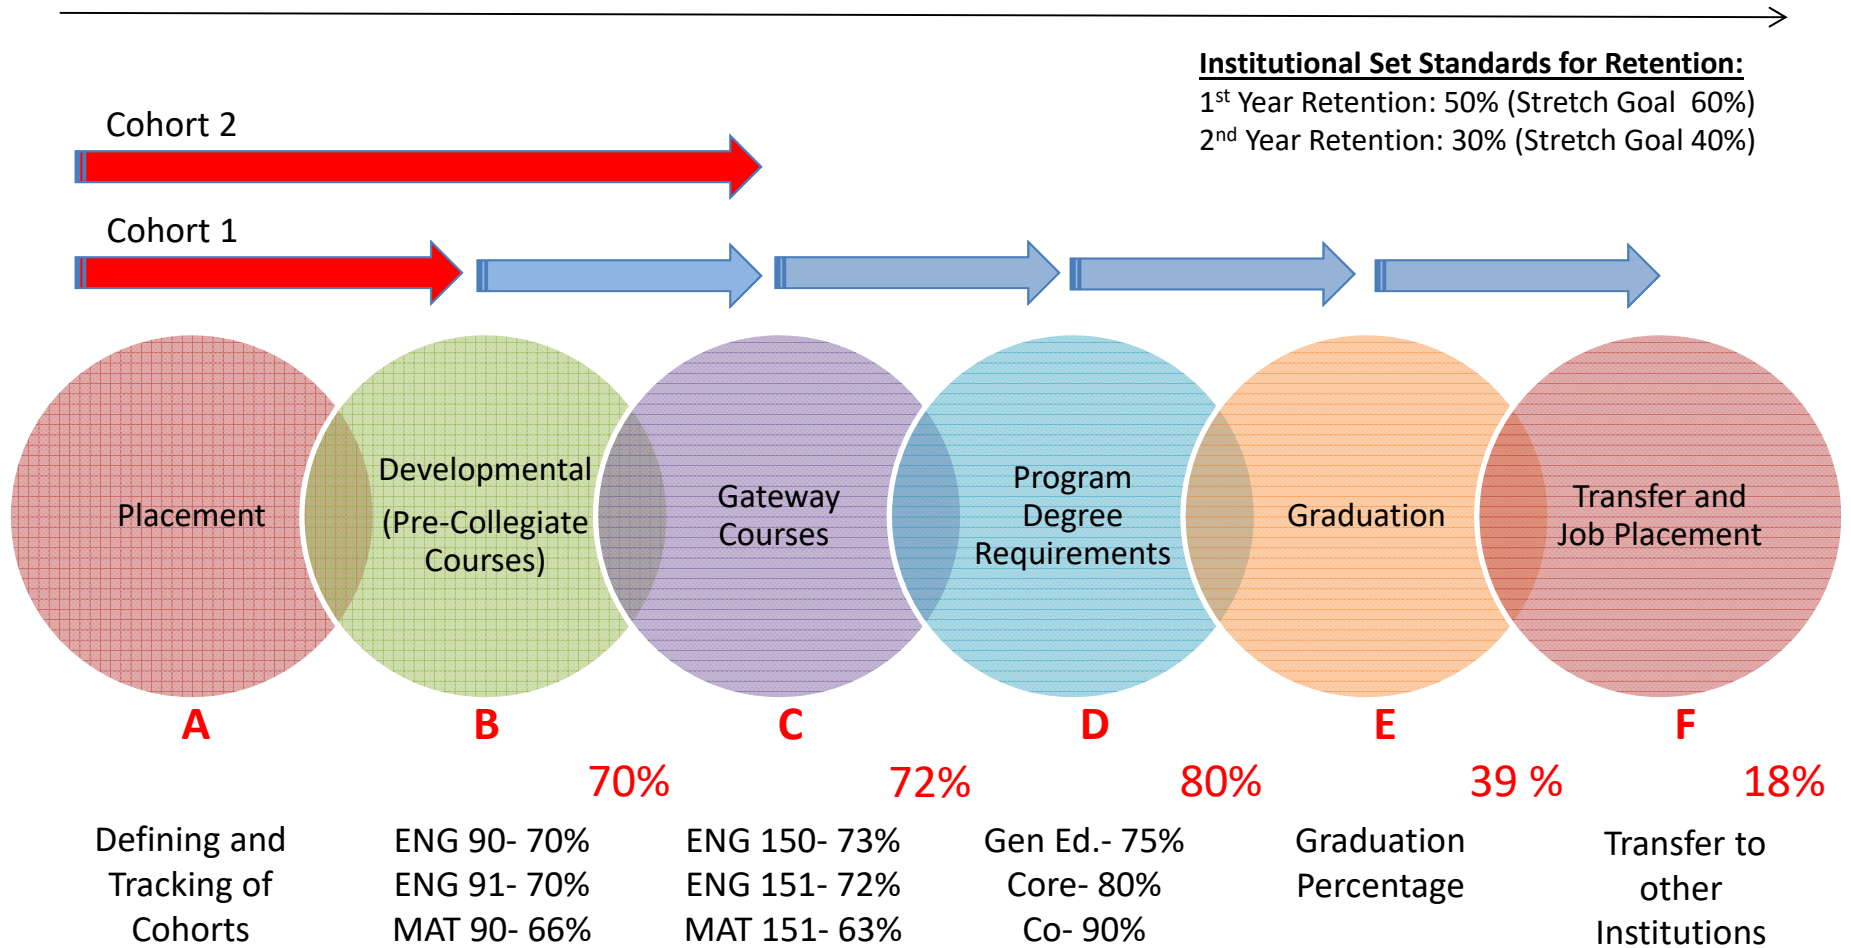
Institutional Set Standards for Retention:
1$^{st}$ Year Retention: 50% (Stretch Goal 60%)
2$^{nd}$ Year Retention: 30% (Stretch Goal 40%)

Cohort 2

Cohort 1

Placement

Developmental (Pre-Collegiate Courses)

Gateway Courses

Program Degree Requirements

Graduation

Transfer and Job Placement

A

B

C

D

E

F

70%

72%

80%

39 %

18%

Defining and Tracking of Cohorts

ENG 90- 70%
ENG 91- 70%
MAT 90- 66%

ENG 150- 73%
ENG 151- 72%
MAT 151- 63%

Gen Ed.- 75%
Core- 80%
Co- 90%

Graduation Percentage

Transfer to other Institutions